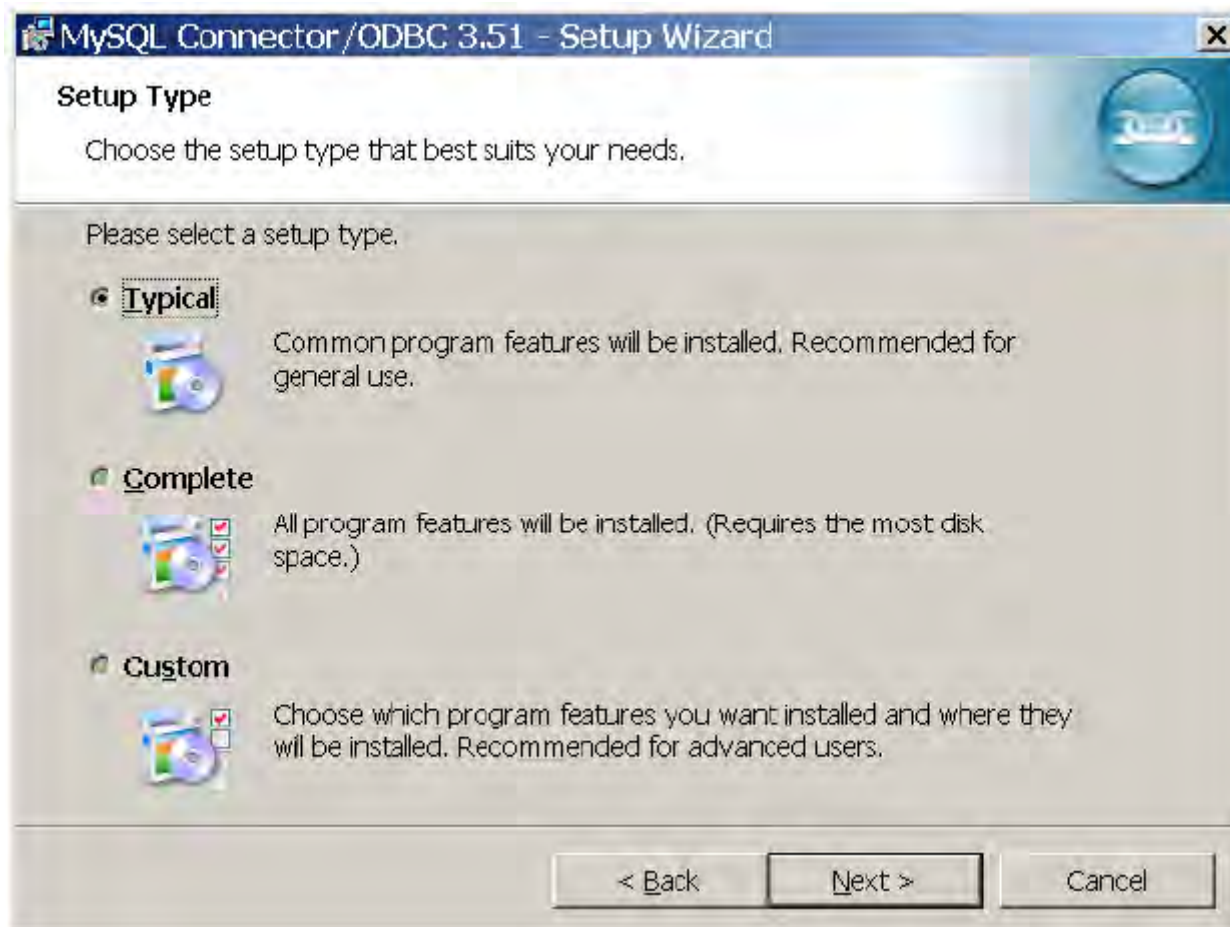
MySQL Connector/ODBC 3.51 - Setup Wizard
×

Setup Type

Choose the setup type that best suits your needs.

Please select a setup type.

Typical

Common program features will be installed. Recommended for general use.

Complete

All program features will be installed. (Requires the most disk space.)

Custom

Choose which program features you want installed and where they will be installed. Recommended for advanced users.

< Back
Next >
Cancel